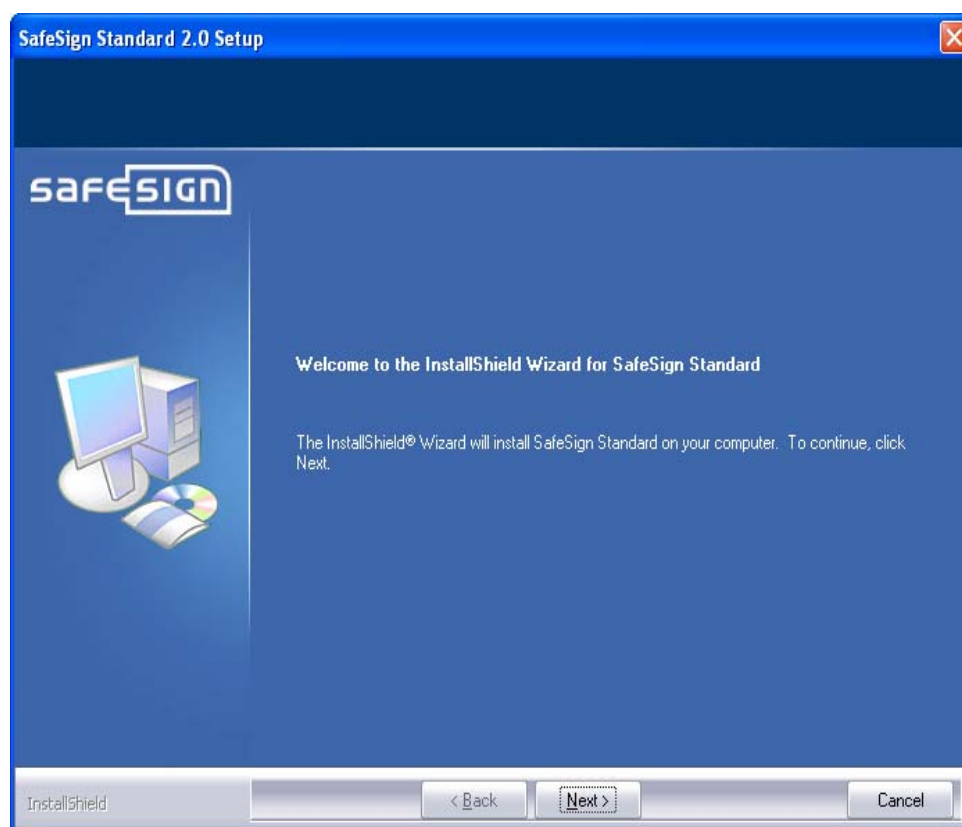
SafeSign Standard 2.0 Setup

safesign

Welcome to the InstallShield Wizard for SafeSign Standard

The InstallShield® Wizard will install SafeSign Standard on your computer. To continue, click Next.

InstallShield

< Back

Next >

Cancel